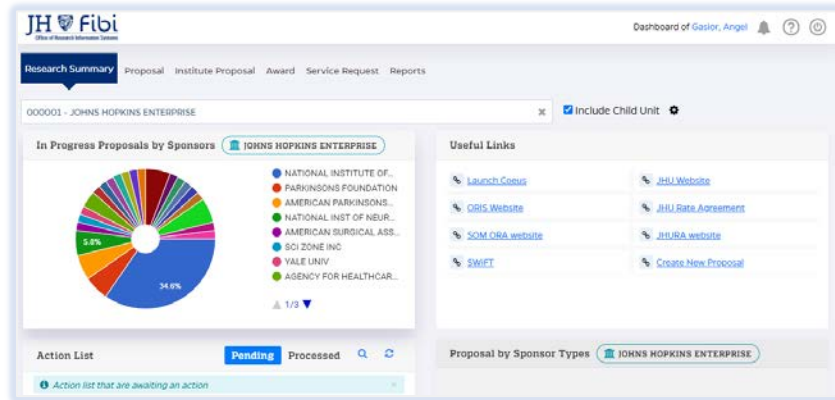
JH Fibi
Office of Research Information Systems

Dashboard of Gasior, Angel

Research Summary Proposal Institute Proposal Award Service Request Reports

000001 - JOHNS HOPKINS ENTERPRISE

Include Child Unit

In Progress Proposals by Sponsors JOHNS HOPKINS ENTERPRISE

5.0%

34.6%

NATIONAL INSTITUTE OF...
PARKINSONS FOUNDATION
AMERICAN PARKINSONS...
NATIONAL INST OF NEUR...
AMERICAN SURGICAL ASS...
SCI ZONE INC
YALE UNIV
AGENCY FOR HEALTHCAR...

1/3

Useful Links

Launch Coeus
JHU Website
ORIS Website
JHU Rate Agreement
SOM ORA website
JHURA website
SWIFT
Create New Proposal

Action List
Pending Processed

Action list that are awaiting an action

Proposal by Sponsor Types JOHNS HOPKINS ENTERPRISE